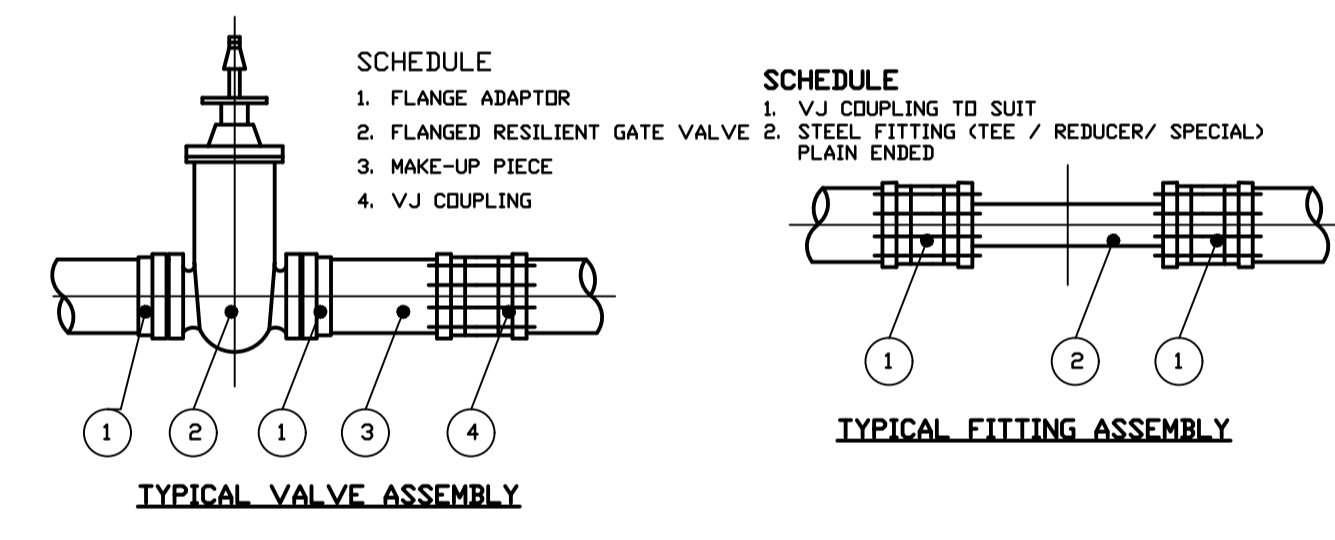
SCHEDULE
1. FLANGE ADAPTOR
2. FLANGED RESILIENT GATE VALVE
3. MAKE-UP PIECE
4. VJ COUPLING

1
2
1
3
4

TYPICAL VALVE ASSEMBLY

SCHEDULE
1. VJ COUPLING TO SUIT
2. STEEL FITTING (TEE / REDUCER/ SPECIAL) PLAIN ENDED

1
2
1

TYPICAL FITTING ASSEMBLY